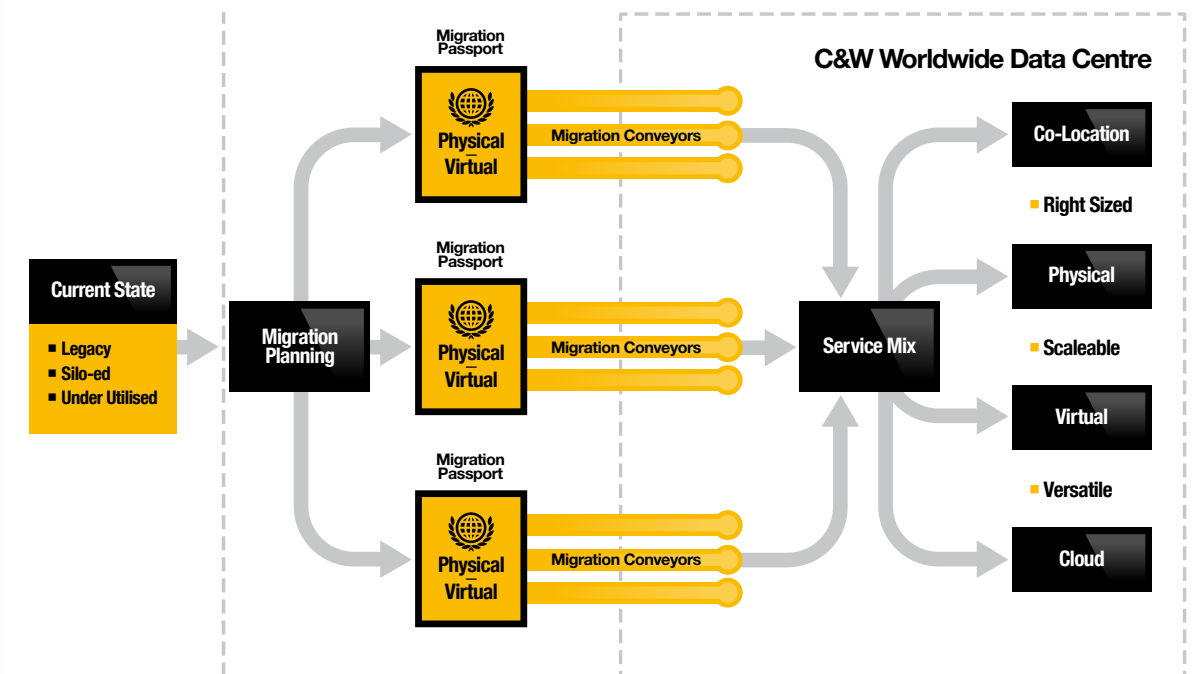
C&W Worldwide Data Centre

Current State
- Legacy
- Silo-ed
- Under Utilised

Migration Planning

Migration Passport
Physical – Virtual
Migration Conveyors

Migration Passport
Physical – Virtual
Migration Conveyors

Migration Passport
Physical – Virtual
Migration Conveyors

Service Mix

Co-Location
Right Sized
Physical
Scaleable
Virtual
Versatile
Cloud